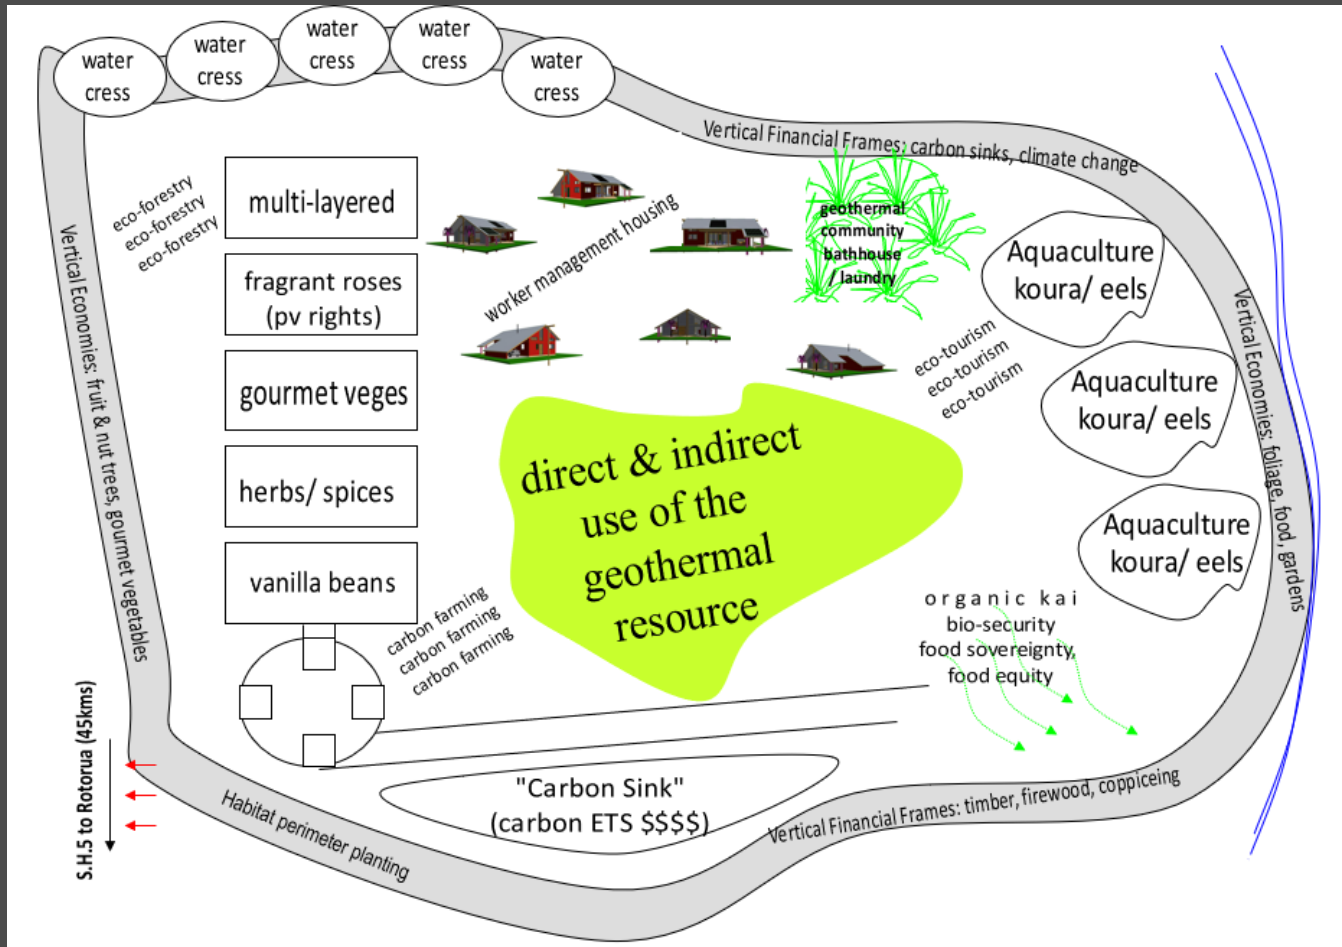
water cress

water cress

water cress

water cress

water cress

Vertical Financial Frames: carbon sinks, climate change

eco-forestry
eco-forestry
eco-forestry

multi-layered

fragrant roses (pv rights)

gourmet veges

herbs/ spices

vanilla beans

worker management housing

geothermal community bathhouse / laundry

Aquaculture koura/ eels

Aquaculture koura/ eels

Aquaculture koura/ eels

eco-tourism
eco-tourism
eco-tourism

Vertical Economies: fruit & nut trees, gourmet vegetables

Vertical Economies: foliage, food, gardens

direct & indirect use of the geothermal resource

carbon farming
carbon farming
carbon farming

organic kai
bio-security
food sovereignty,
food equity

"Carbon Sink"
(carbon ETS $$$$)

Vertical Financial Frames: timber, firewood, coppiceing

Habitat perimeter planting

S.H.5 to Rotorua (45kms)